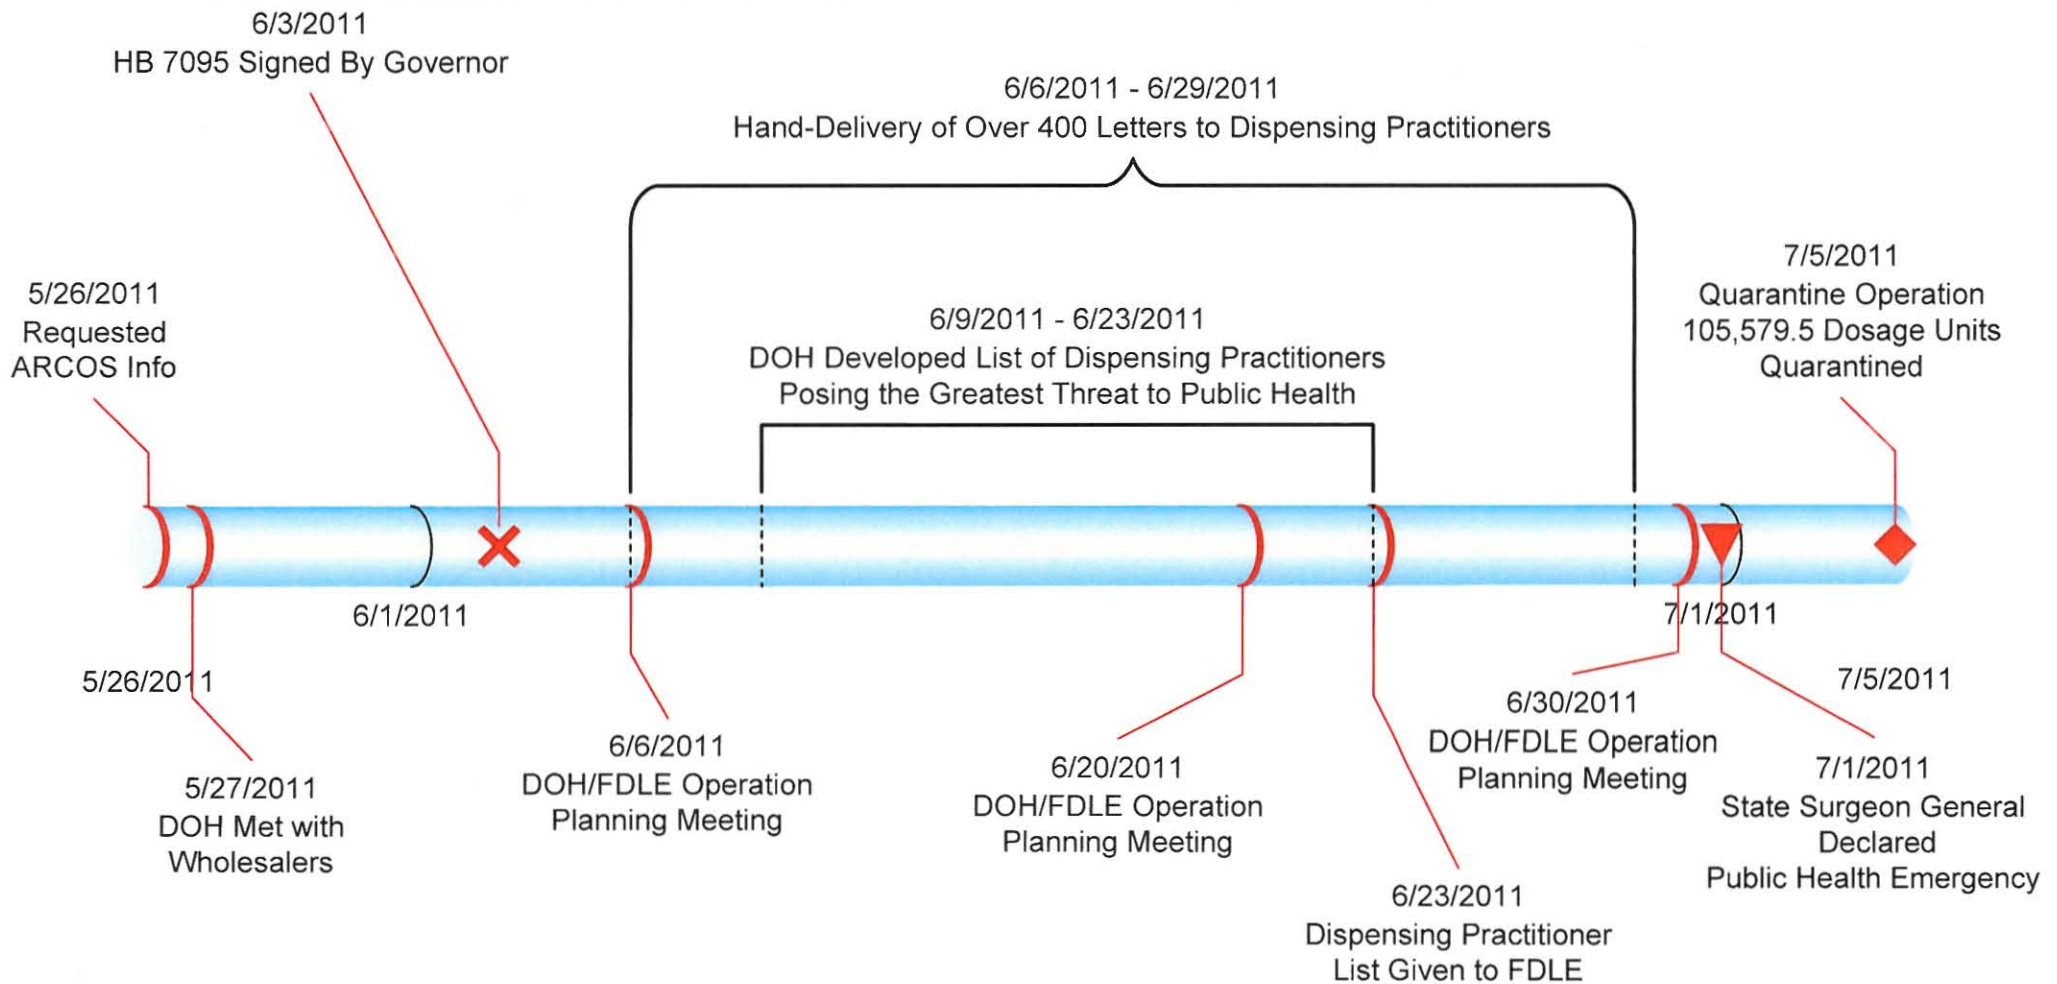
6/3/2011
HB 7095 Signed By Governor

6/6/2011 - 6/29/2011
Hand-Delivery of Over 400 Letters to Dispensing Practitioners

5/26/2011
Requested
ARCOS Info

6/9/2011 - 6/23/2011
DOH Developed List of Dispensing Practitioners
Posing the Greatest Threat to Public Health

7/5/2011
Quarantine Operation
105,579.5 Dosage Units
Quarantined

6/1/2011

7/1/2011

5/26/2011

7/5/2011

6/30/2011
DOH/FDLE Operation
Planning Meeting

6/6/2011
DOH/FDLE Operation
Planning Meeting

5/27/2011
DOH Met with
Wholesalers

6/20/2011
DOH/FDLE Operation
Planning Meeting

7/1/2011
State Surgeon General
Declared
Public Health Emergency

6/23/2011
Dispensing Practitioner
List Given to FDLE